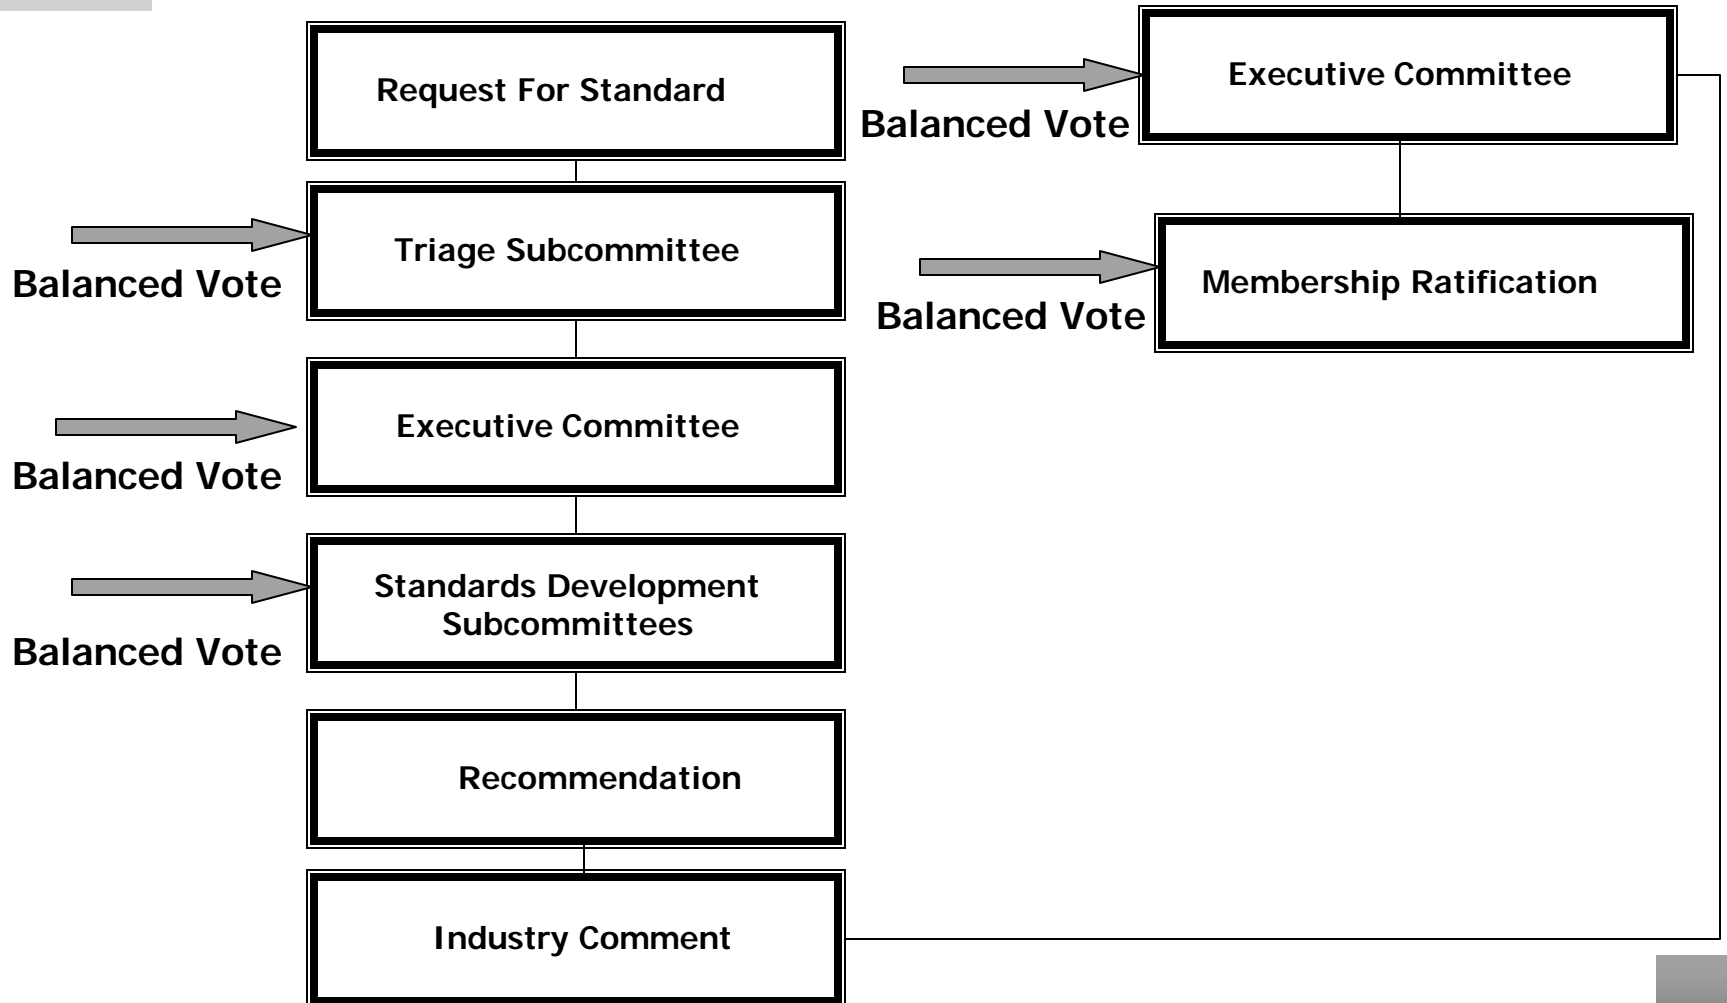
Request For Standard

Balanced Vote

Triage Subcommittee

Balanced Vote

Executive Committee

Balanced Vote

Standards Development Subcommittees

Recommendation

Industry Comment

Balanced Vote

Executive Committee

Balanced Vote

Membership Ratification